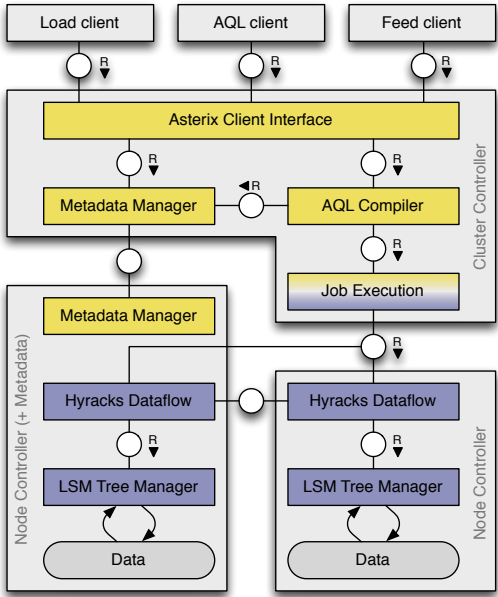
Load client
AQL client
Feed client
R
R
R
Asterix Client Interface
R
R
Metadata Manager
R
AQL Compiler
Cluster Controller
R
Job Execution
Metadata Manager
R
Node Controller (+ Metadata)
Hyracks Dataflow
Hyracks Dataflow
R
R
LSM Tree Manager
LSM Tree Manager
Node Controller
Data
Data